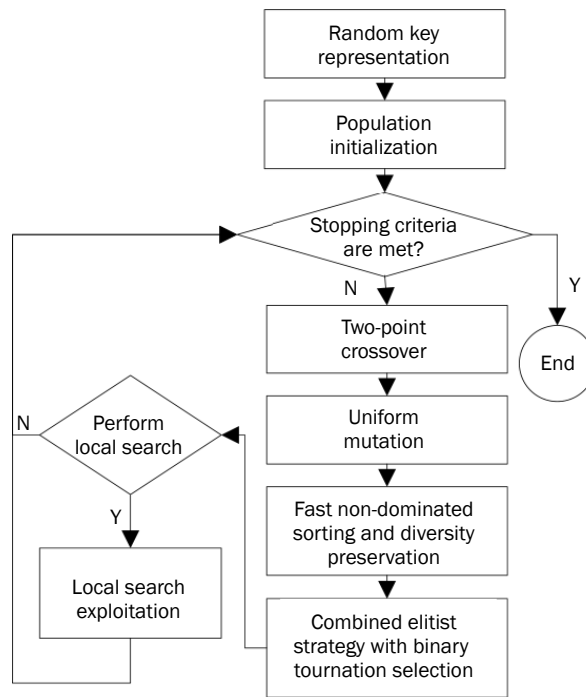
Random key representation

Population initialization

Stopping criteria are met?

N

Y

Two-point crossover

End

Uniform mutation

N

Perform local search

Y

Fast non-dominated sorting and diversity preservation

Local search exploitation

Combined elitist strategy with binary tournation selection